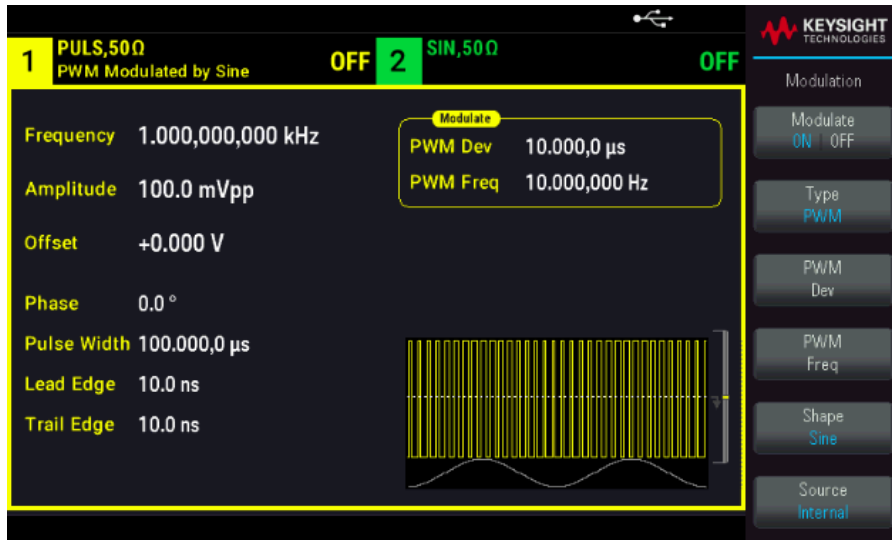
1 PULS,50Ω
PWM Modulated by Sine
OFF
2 SIN,50Ω
OFF

KEYSIGHT
TECHNOLOGIES

Modulation

Frequency 1.000,000,000 kHz
Amplitude 100.0 mVpp
Offset +0.000 V
Phase 0.0 °
Pulse Width 100.000,0 µs
Lead Edge 10.0 ns
Trail Edge 10.0 ns

Modulate
PWM Dev 10.000,0 µs
PWM Freq 10.000,000 Hz

Modulate
ON OFF

Type
PWM

PWM
Dev

PWM
Freq

Shape
Sine

Source
Internal